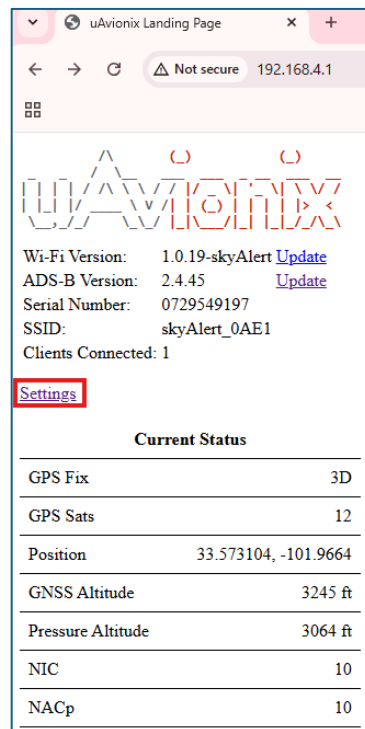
uAvionix Landing Page

Not secure 192.168.4.1

uAvionix

Wi-Fi Version: 1.0.19-skyAlert Update
ADS-B Version: 2.4.45 Update
Serial Number: 0729549197
SSID: skyAlert_0AE1
Clients Connected: 1

Settings

Current Status

| | |
|---|---|
| GPS Fix | 3D |
| GPS Sats | 12 |
| Position | 33.573104, -101.9664 |
| GNSS Altitude | 3245 ft |
| Pressure Altitude | 3064 ft |
| NIC | 10 |
| NACp | 10 |